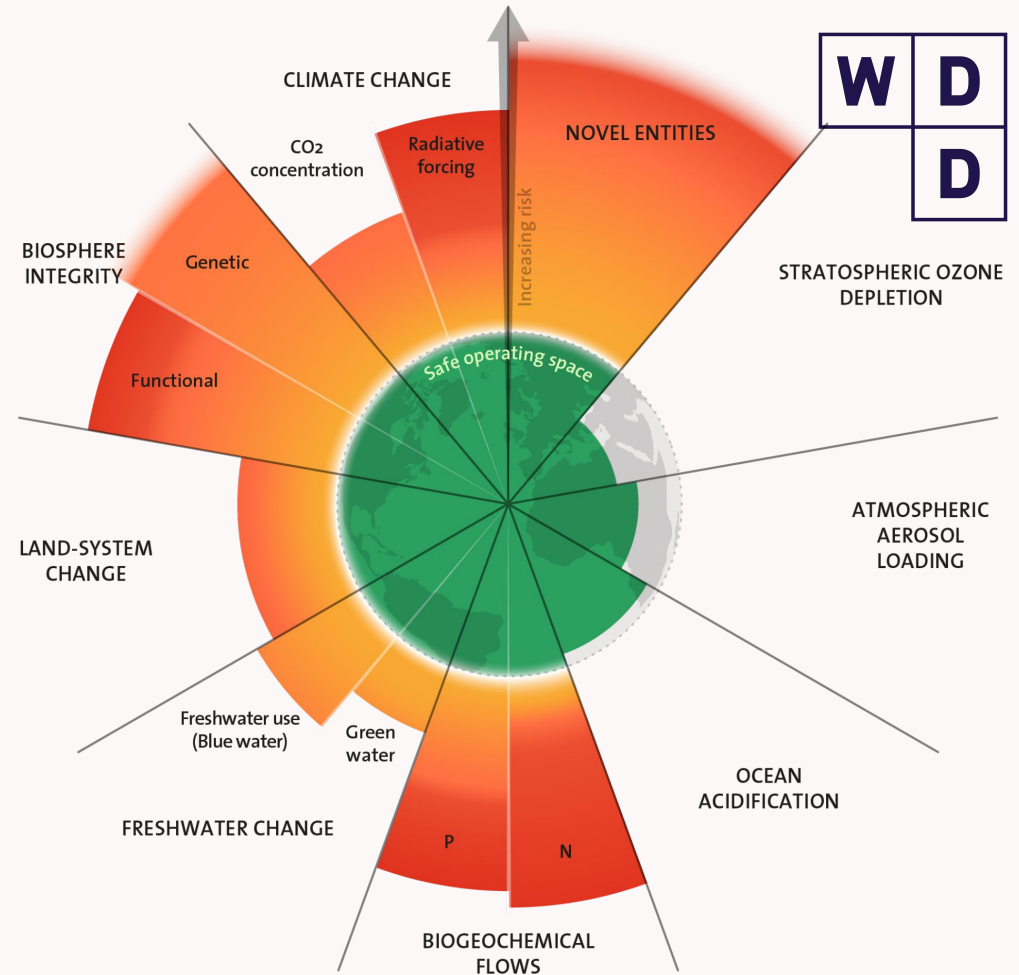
W D
D

CLIMATE CHANGE

$CO_2$ concentration

Radiative forcing

NOVEL ENTITIES

Increasing risk

BIOSPHERE INTEGRITY

Genetic

Functional

STRATOSPHERIC OZONE DEPLETION

Safe operating space

ATMOSPHERIC AEROSOL LOADING

LAND-SYSTEM CHANGE

OCEAN ACIDIFICATION

Freshwater use (Blue water)

Green water

FRESHWATER CHANGE

P

N

BIOGEOCHEMICAL FLOWS